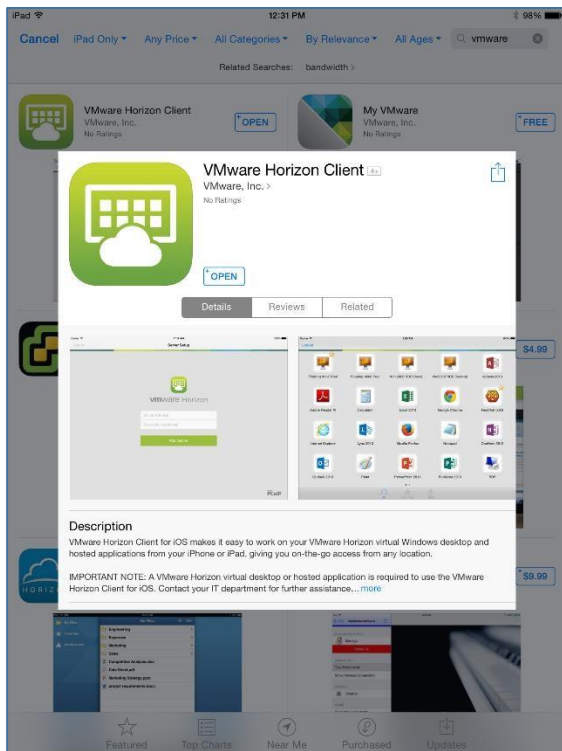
iPad 12:31 PM 98%

Cancel iPad Only All Categories By Relevance All Ages vmware

Related Searches: bandwidth >

VMware Horizon Client
VMware, Inc.
No Ratings
OPEN

My VMware
VMware, Inc.
No Ratings
FREE

$4.99

$9.99

VMware Horizon Client 4+
VMware, Inc. >
No Ratings

OPEN

Details Reviews Related

VMware Horizon

Description
VMware Horizon Client for iOS makes it easy to work on your VMware Horizon virtual Windows desktop and hosted applications from your iPhone or iPad, giving you on-the-go access from any location.

IMPORTANT NOTE: A VMware Horizon virtual desktop or hosted application is required to use the VMware Horizon Client for iOS. Contact your IT department for further assistance... more

Featured Top Charts Near Me Purchased Updates